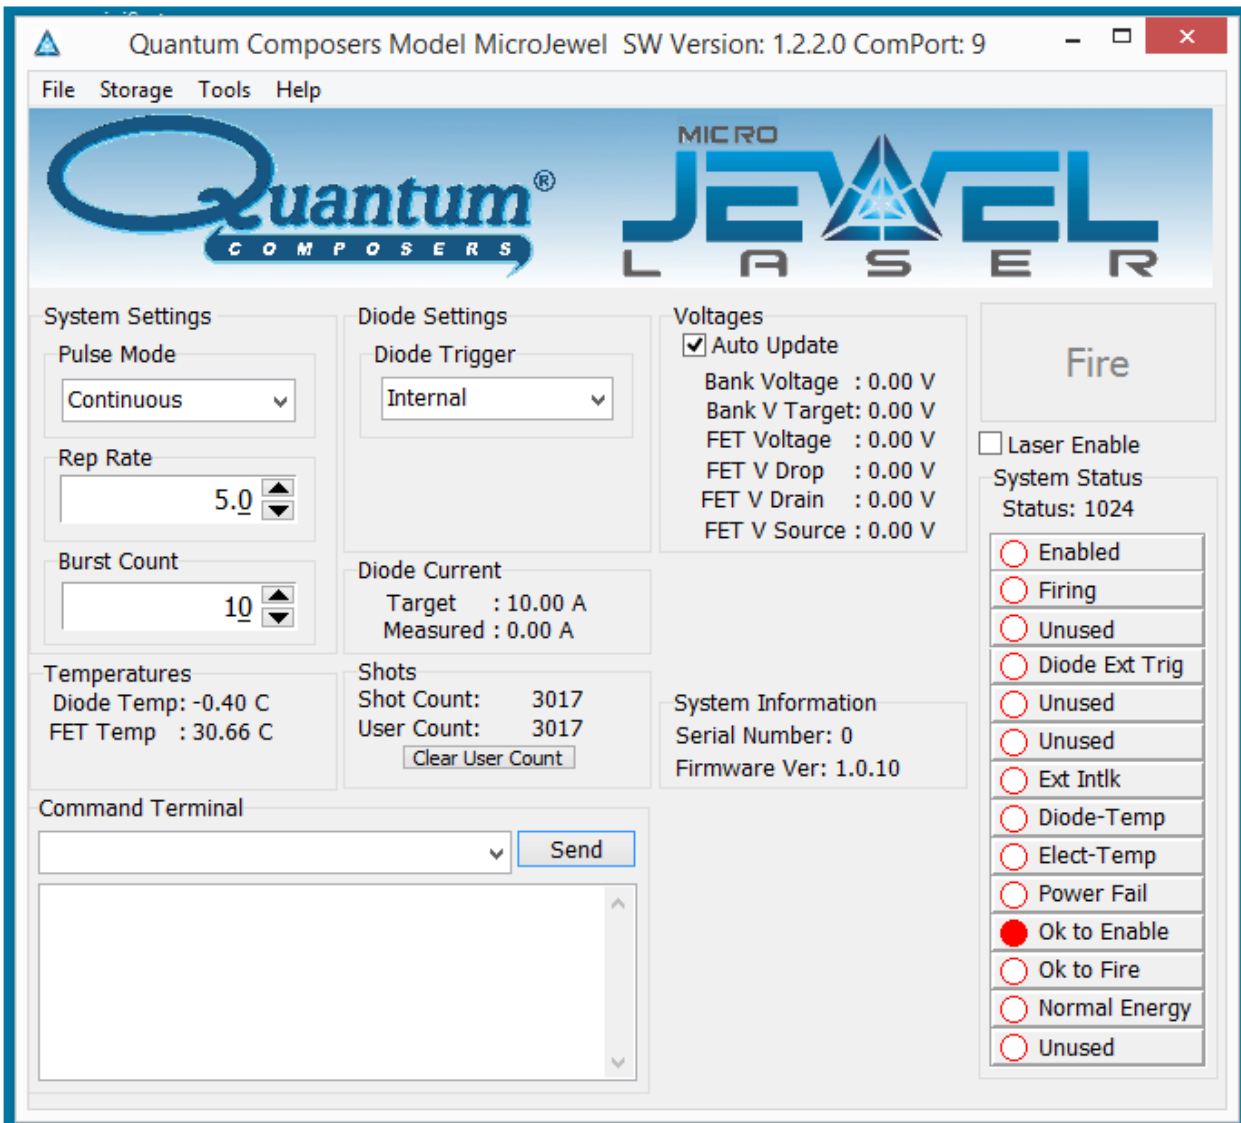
Quantum Composers Model MicroJewel SW Version: 1.2.2.0 ComPort: 9

File Storage Tools Help

Quantum® COMPOSERS

MICRO JEWEL LASER

System Settings
Pulse Mode
Continuous
Rep Rate
5.0
Burst Count
10

Diode Settings
Diode Trigger
Internal

Voltages
Auto Update
Bank Voltage : 0.00 V
Bank V Target: 0.00 V
FET Voltage : 0.00 V
FET V Drop : 0.00 V
FET V Drain : 0.00 V
FET V Source : 0.00 V

Fire

Laser Enable
System Status
Status: 1024

Enabled
Firing
Unused
Diode Ext Trig
Unused
Unused
Ext Intlk
Diode-Temp
Elect-Temp
Power Fail
Ok to Enable
Ok to Fire
Normal Energy
Unused

Diode Current
Target : 10.00 A
Measured : 0.00 A

Temperatures
Diode Temp: -0.40 C
FET Temp : 30.66 C

Shots
Shot Count: 3017
User Count: 3017
Clear User Count

System Information
Serial Number: 0
Firmware Ver: 1.0.10

Command Terminal
Send